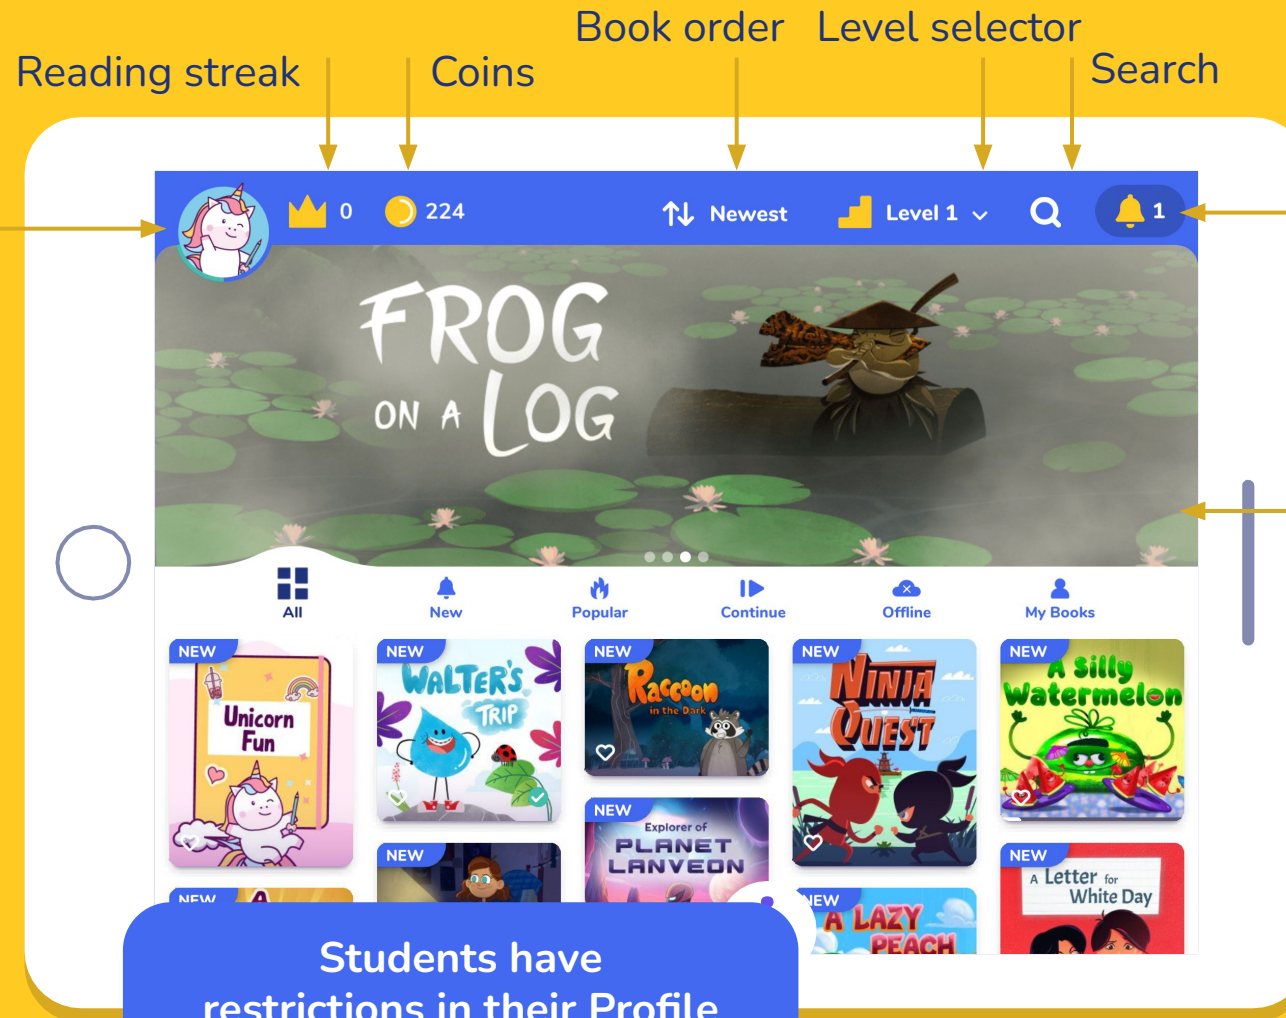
Reading streak Coins Book order Level selector Search

0 224 Newest Level 1 1

FROG ON A LOG

All New Popular Continue Offline My Books

NEW Unicorn Fun
NEW WALTER'S TRIP
NEW Raccoon in the Dark
NEW NINJA QUEST
NEW A Silly Watermelon
NEW Explorer of PLANET LANVEON
NEW
NEW A LAZY PEACH
NEW A Letter for White Day
NEW

Students have restrictions in their Profile